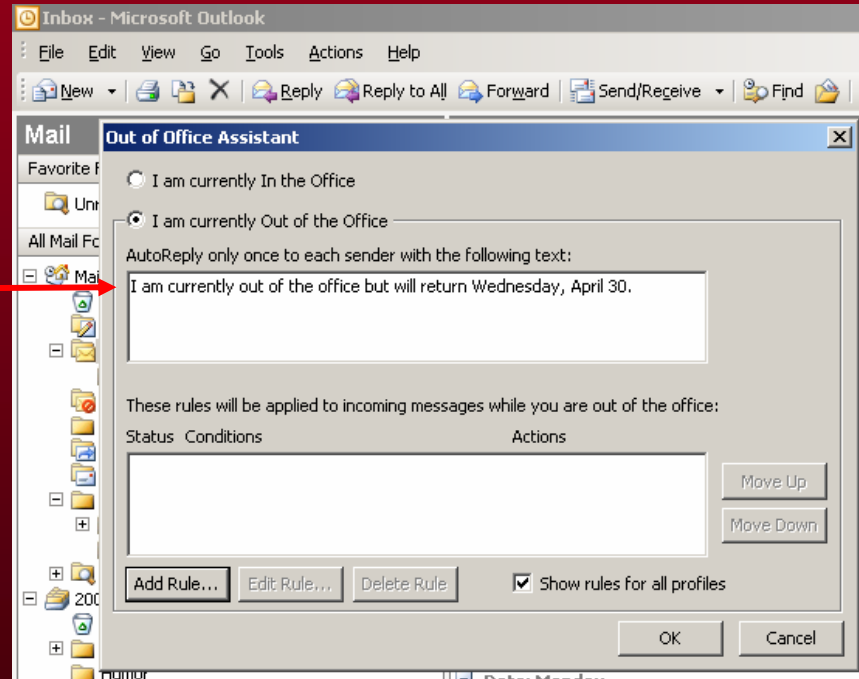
Inbox - Microsoft Outlook

File Edit View Go Tools Actions Help

New Reply Reply to All Forward Send/Receive Find

Mail

Favorite F

Unr

All Mail Fo

Mai

200

Humor

Out of Office Assistant

I am currently In the Office

I am currently Out of the Office

AutoReply only once to each sender with the following text:

I am currently out of the office but will return Wednesday, April 30.

These rules will be applied to incoming messages while you are out of the office:

| Status | Conditions | Actions |
|---|---|---|

Move Up

Move Down

Add Rule... Edit Rule... Delete Rule

Show rules for all profiles

OK Cancel

Date: Monday